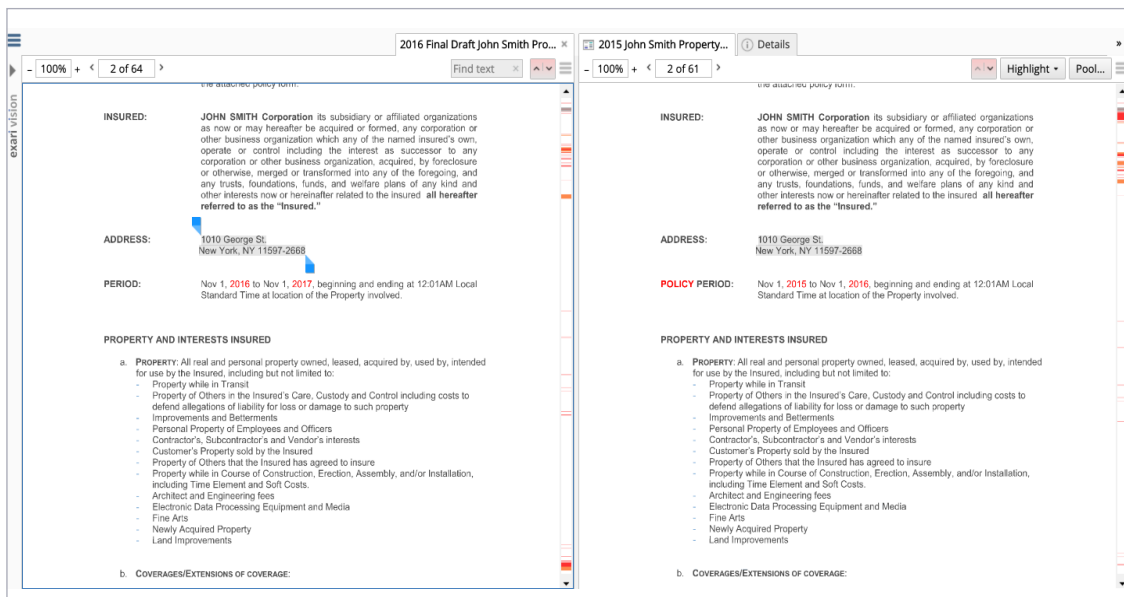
2016 Final Draft John Smith Pro... ×
2015 John Smith Property...
Details
»

exari vision

– 100% + ‹ 2 of 64 ›
Find text ×

the attached policy form.

INSURED: JOHN SMITH Corporation its subsidiary or affiliated organizations as now or may hereafter be acquired or formed, any corporation or other business organization which any of the named insured's own, operate or control including the interest as successor to any corporation or other business organization, acquired, by foreclosure or otherwise, merged or transformed into any of the foregoing, and any trusts, foundations, funds, and welfare plans of any kind and other interests now or hereinafter related to the insured all hereafter referred to as the "Insured."

ADDRESS: 1010 George St. New York, NY 11597-2668

PERIOD: Nov 1, 2016 to Nov 1, 2017, beginning and ending at 12:01AM Local Standard Time at location of the Property involved.

PROPERTY AND INTERESTS INSURED

a. PROPERTY: All real and personal property owned, leased, acquired by, used by, intended for use by the Insured, including but not limited to:
- Property while in Transit
- Property of Others in the Insured's Care, Custody and Control including costs to defend allegations of liability for loss or damage to such property
- Improvements and Betterments
- Personal Property of Employees and Officers
- Contractor's, Subcontractor's and Vendor's interests
- Customer's Property sold by the Insured
- Property of Others that the Insured has agreed to insure
- Property while in Course of Construction, Erection, Assembly, and/or Installation, including Time Element and Soft Costs.
- Architect and Engineering fees
- Electronic Data Processing Equipment and Media
- Fine Arts
- Newly Acquired Property
- Land Improvements

b. COVERAGES/EXTENSIONS OF COVERAGE:

– 100% + ‹ 2 of 61 ›
Highlight ▾
Pool...

the attached policy form.

INSURED: JOHN SMITH Corporation its subsidiary or affiliated organizations as now or may hereafter be acquired or formed, any corporation or other business organization which any of the named insured's own, operate or control including the interest as successor to any corporation or other business organization, acquired, by foreclosure or otherwise, merged or transformed into any of the foregoing, and any trusts, foundations, funds, and welfare plans of any kind and other interests now or hereinafter related to the insured all hereafter referred to as the "Insured."

ADDRESS: 1010 George St. New York, NY 11597-2668

POLICY PERIOD: Nov 1, 2015 to Nov 1, 2016, beginning and ending at 12:01AM Local Standard Time at location of the Property involved.

PROPERTY AND INTERESTS INSURED

a. PROPERTY: All real and personal property owned, leased, acquired by, used by, intended for use by the Insured, including but not limited to:
- Property while in Transit
- Property of Others in the Insured's Care, Custody and Control including costs to defend allegations of liability for loss or damage to such property
- Improvements and Betterments
- Personal Property of Employees and Officers
- Contractor's, Subcontractor's and Vendor's interests
- Customer's Property sold by the Insured
- Property of Others that the Insured has agreed to insure
- Property while in Course of Construction, Erection, Assembly, and/or Installation, including Time Element and Soft Costs.
- Architect and Engineering fees
- Electronic Data Processing Equipment and Media
- Fine Arts
- Newly Acquired Property
- Land Improvements

b. COVERAGES/EXTENSIONS OF COVERAGE: